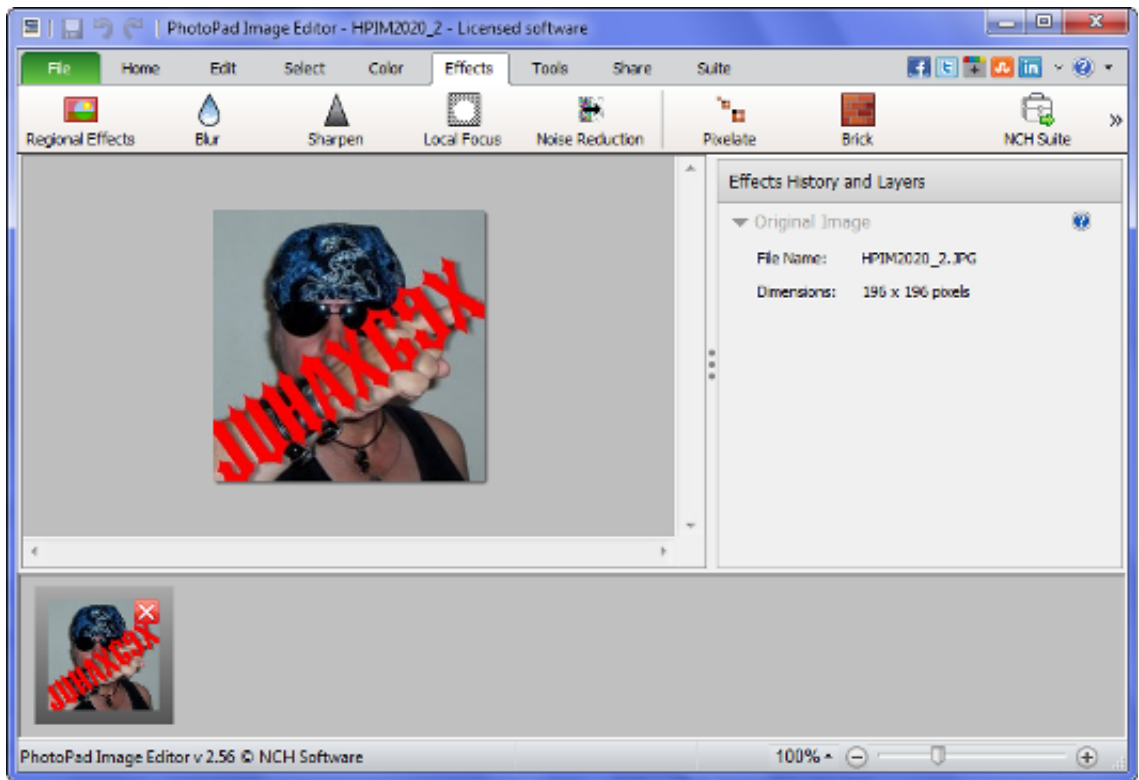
PhotoPad Image Editor - HPIM2020_2 - Licensed software

File
Home
Edit
Select
Color
Effects
Tools
Share
Suite

Regional Effects
Blur
Sharpen
Local Focus
Noise Reduction
Pixelate
Brick
NCH Suite

Effects History and Layers

Original Image

File Name: HPIM2020_2.JPG

Dimensions: 196 x 196 pixels

JUHAXG9X

JUHAXG9X

PhotoPad Image Editor v 2.56 © NCH Software

100%